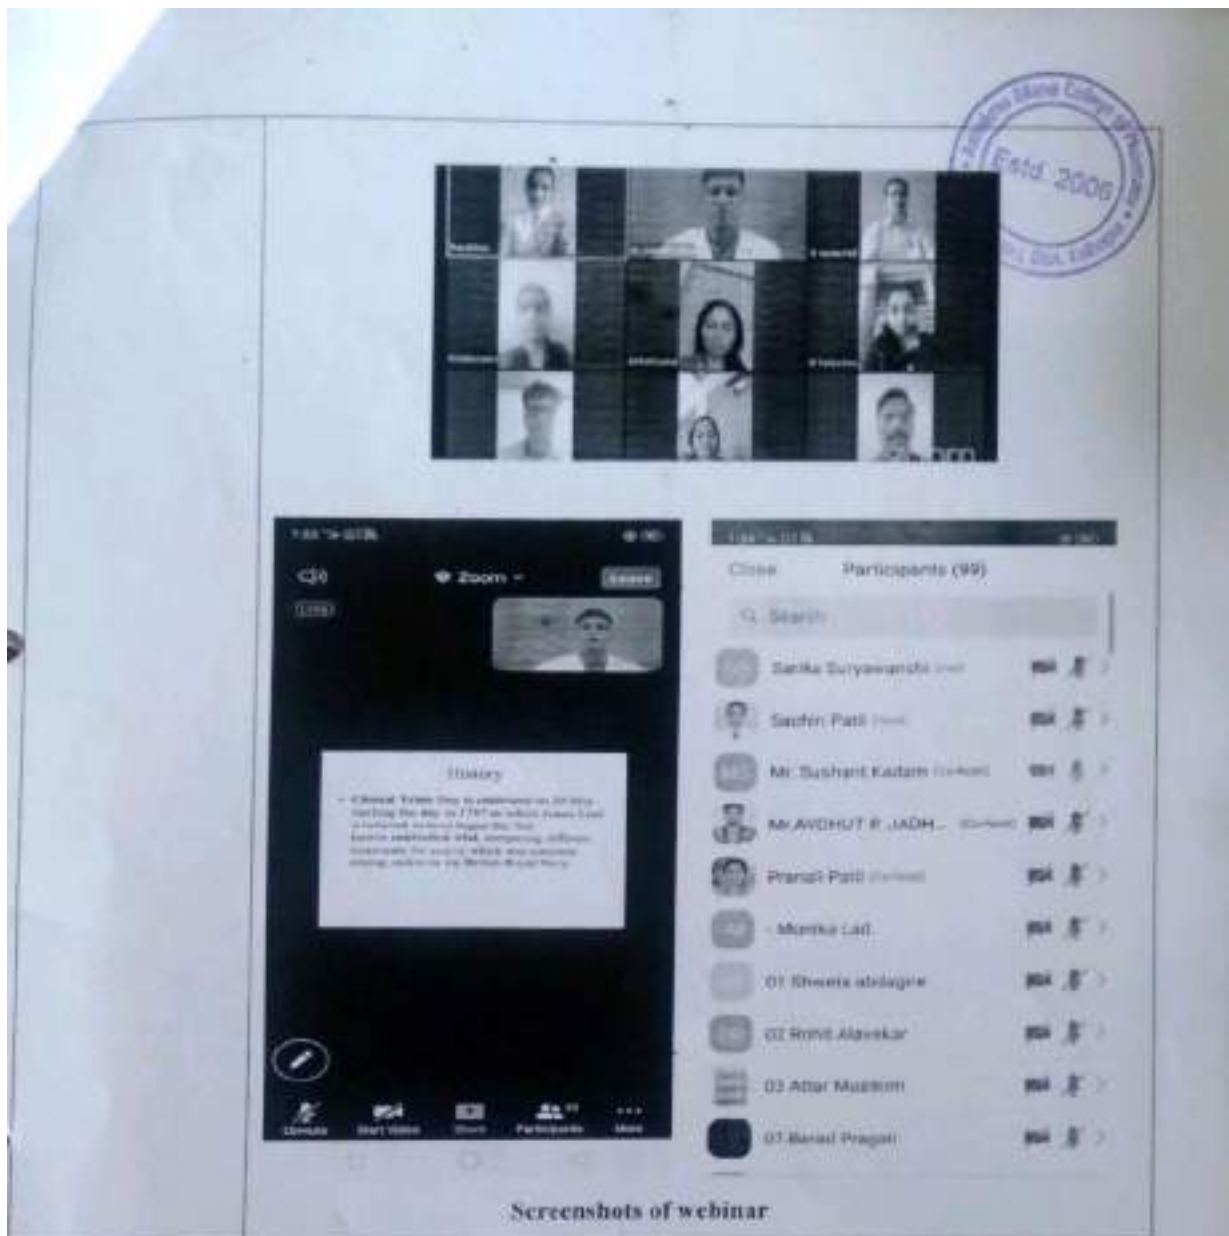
Estd. 2006

Zoom

Leave

History

Unmute Start Video Share Participants More

Close Participants (99)

Search

Sarika Suryawanshi

Sachin Patil

Mr. Sushant Kadam

Mr.AVDHUT P. JADH...

Pranali Patil

Monika Lad

01 Shweta abdagire

02 Rohit Alavekar

03 Attar Muskan

07 Barad Pragati

Screenshots of webinar